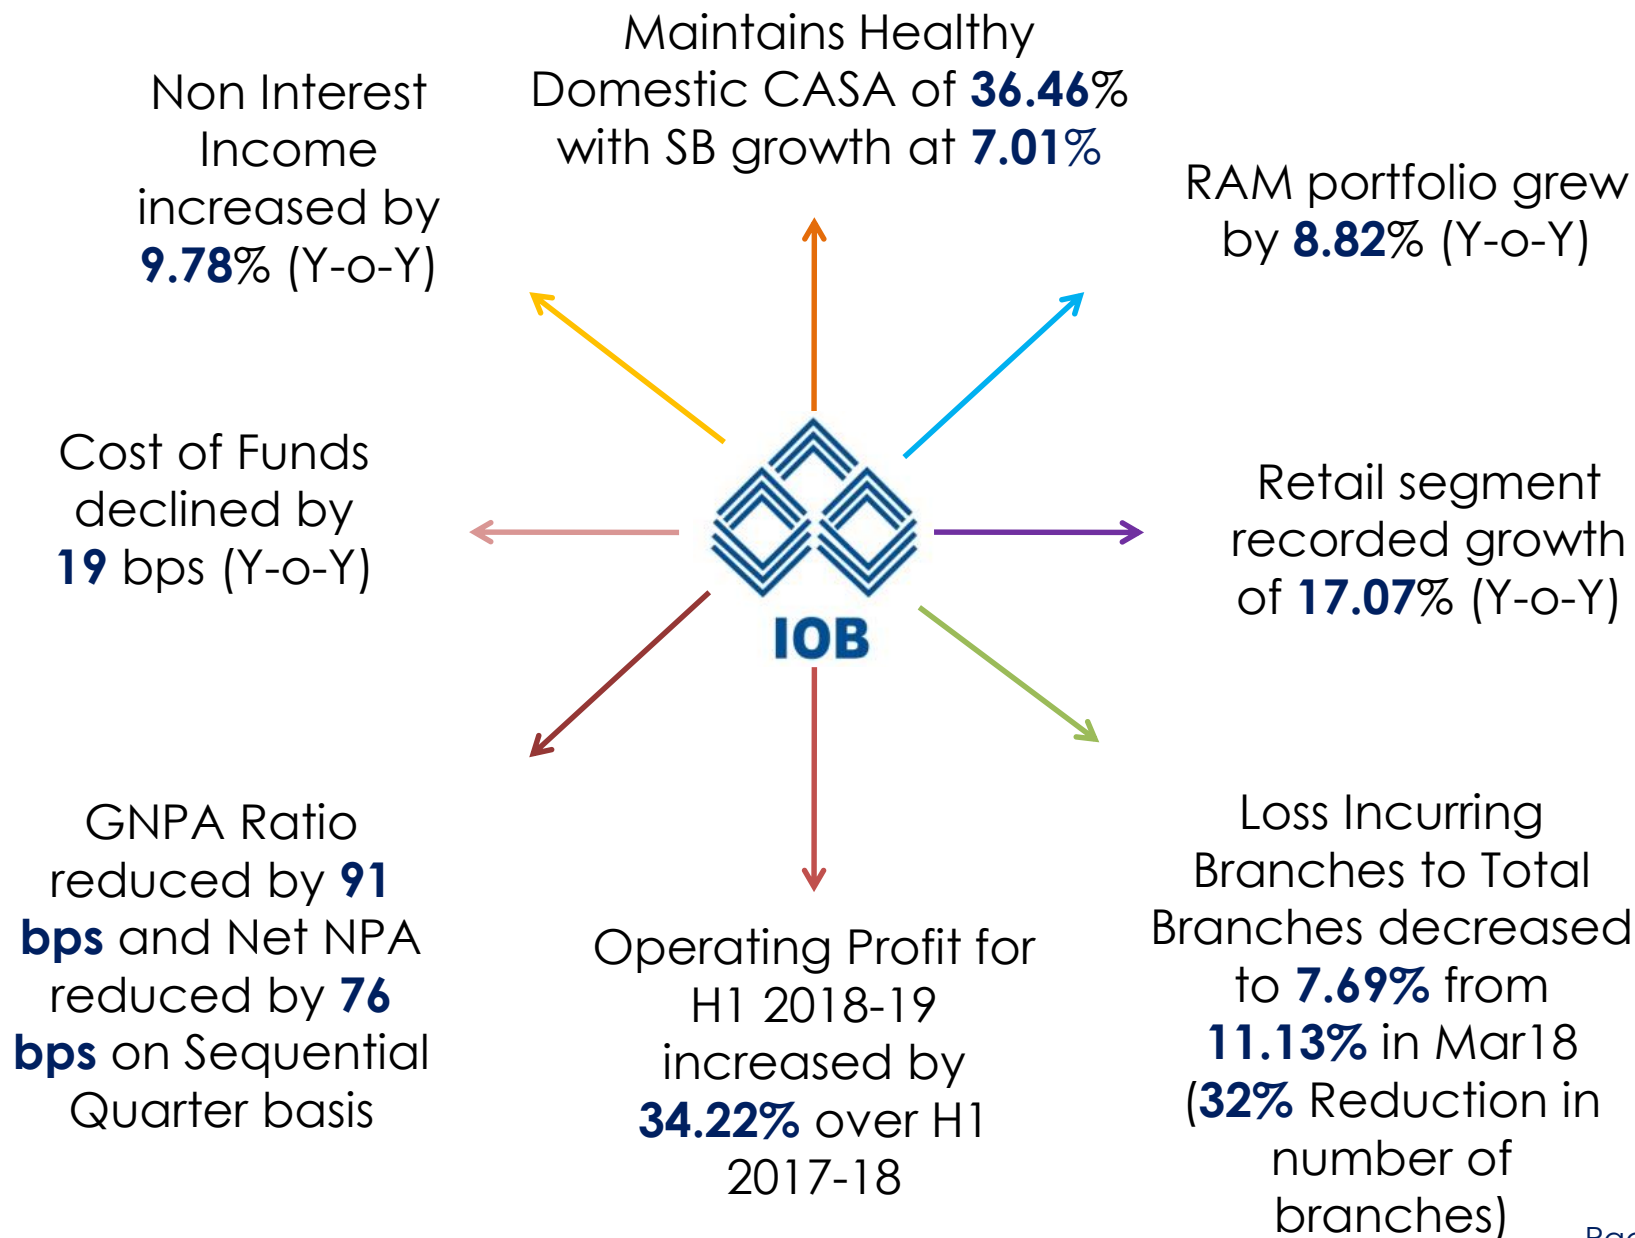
Maintains Healthy Domestic CASA of 36.46% with SB growth at 7.01%

Non Interest Income increased by 9.78% (Y-o-Y)

RAM portfolio grew by 8.82% (Y-o-Y)

Cost of Funds declined by 19 bps (Y-o-Y)

IOB

Retail segment recorded growth of 17.07% (Y-o-Y)

GNPA Ratio reduced by 91 bps and Net NPA reduced by 76 bps on Sequential Quarter basis

Operating Profit for H1 2018-19 increased by 34.22% over H1 2017-18

Loss Incurring Branches to Total Branches decreased to 7.69% from 11.13% in Mar18 (32% Reduction in number of branches)

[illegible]